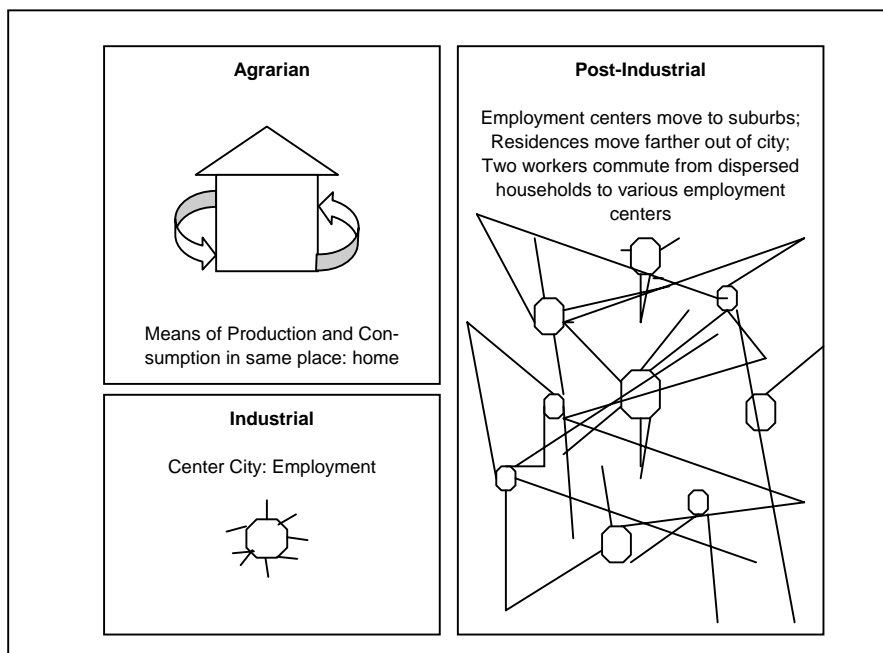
Agrarian

Means of Production and Consumption in same place: home

Industrial

Center City: Employment

Post-Industrial

Employment centers move to suburbs; Residences move farther out of city; Two workers commute from dispersed households to various employment centers